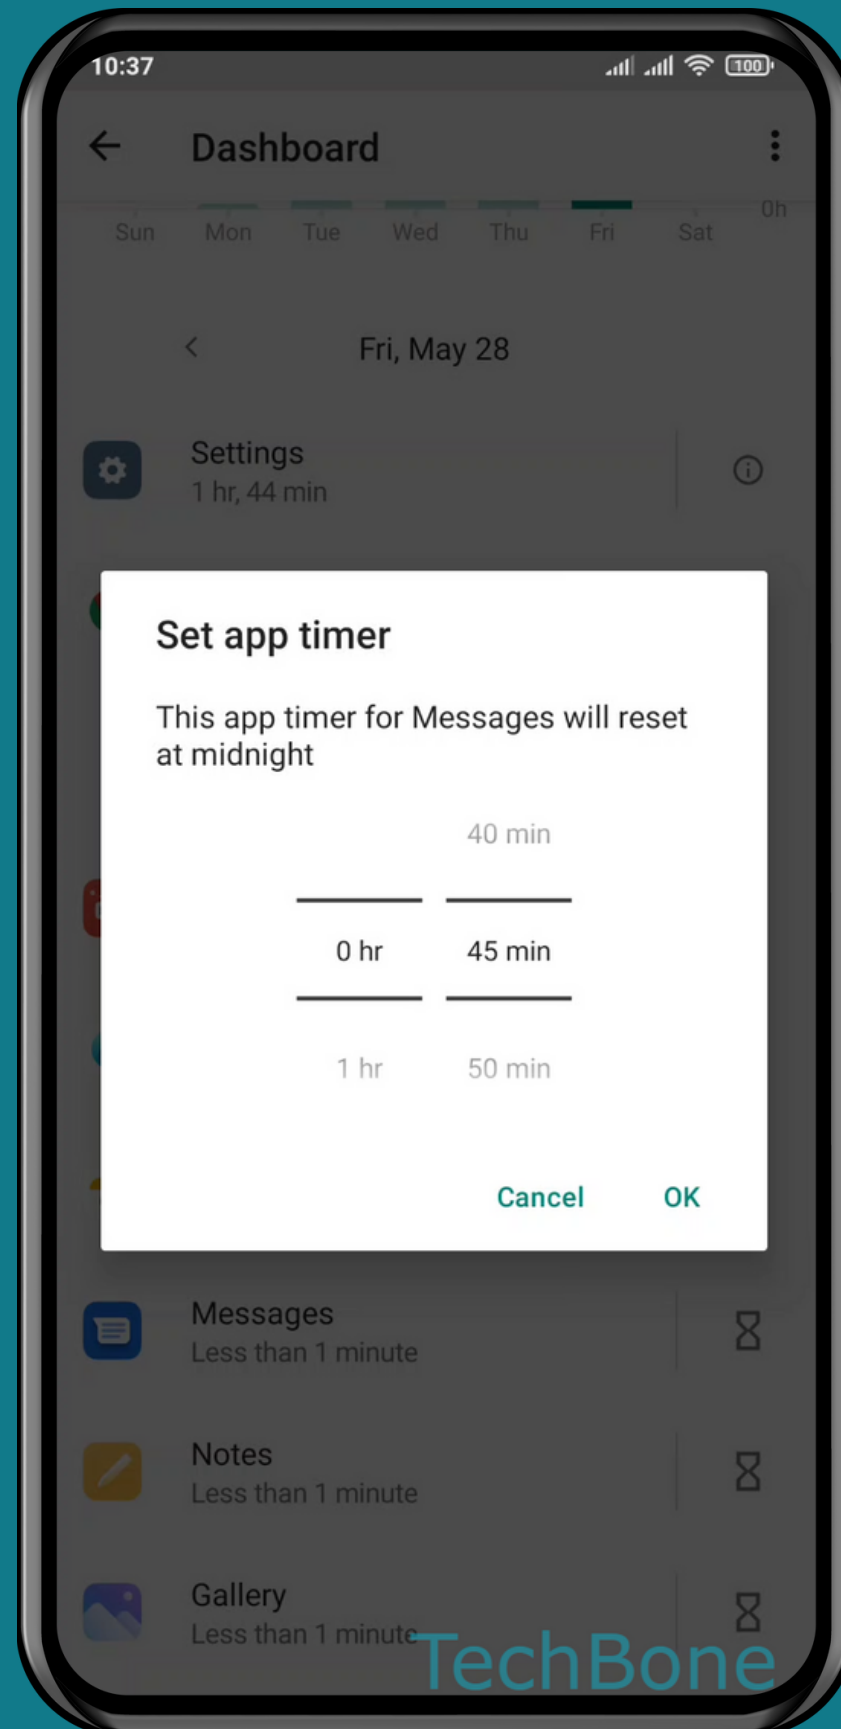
10:37

Dashboard

0h

Sun Mon Tue Wed Thu Fri Sat

Fri, May 28

Settings
1 hr, 44 min

Set app timer

This app timer for Messages will reset at midnight

40 min

0 hr 45 min

1 hr 50 min

Cancel OK

Messages
Less than 1 minute

Notes
Less than 1 minute

Gallery
Less than 1 minute

TechBone